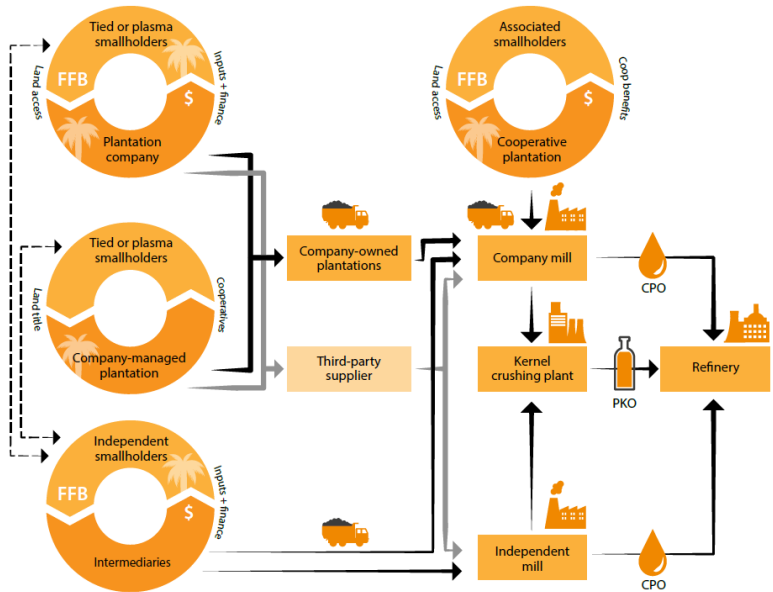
Tied or plasma smallholders

FFB

Inputs + finance

$

Land access

Plantation company

Associated smallholders

FFB

Coop benefits

$

Land access

Cooperative plantation

Tied or plasma smallholders

Land title

Cooperatives

Company-managed plantation

Company-owned plantations

Third-party supplier

Company mill

CPO

Kernel crushing plant

PKO

Refinery

Independent smallholders

FFB

$

Inputs + finance

Intermediaries

Independent mill

CPO